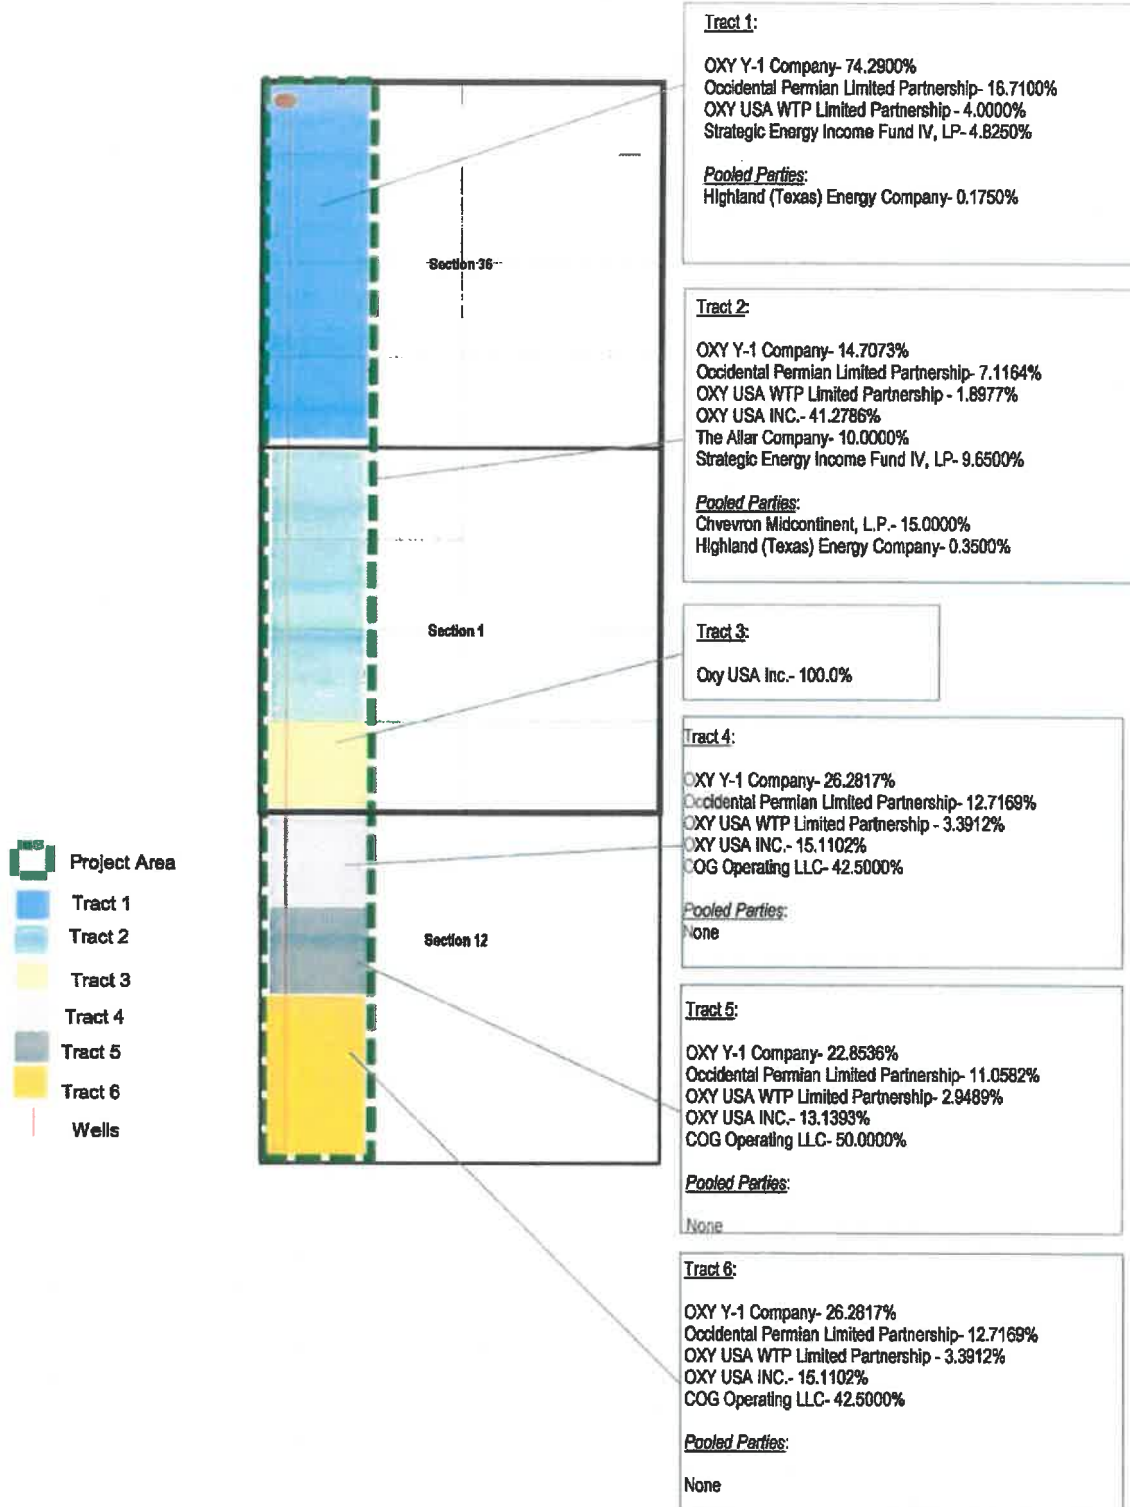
Tract 1:

OXY Y-1 Company- 74.2900%
Occidental Permian Limited Partnership- 16.7100%
OXY USA WTP Limited Partnership - 4.0000%
Strategic Energy Income Fund IV, LP- 4.8250%

Pooled Parties:
Highland (Texas) Energy Company- 0.1750%

Section 36

Tract 2:

OXY Y-1 Company- 14.7073%
Occidental Permian Limited Partnership- 7.1164%
OXY USA WTP Limited Partnership - 1.8977%
OXY USA INC.- 41.2786%
The Allar Company- 10.0000%
Strategic Energy Income Fund IV, LP- 9.6500%

Pooled Parties:
Chvevron Midcontinent, L.P.- 15.0000%
Highland (Texas) Energy Company- 0.3500%

Section 1

Tract 3:

Oxy USA Inc.- 100.0%

Tract 4:

OXY Y-1 Company- 26.2817%
Occidental Permian Limited Partnership- 12.7169%
OXY USA WTP Limited Partnership - 3.3912%
OXY USA INC.- 15.1102%
COG Operating LLC- 42.5000%

Pooled Parties:
None

Project Area
Tract 1
Tract 2
Tract 3
Tract 4
Tract 5
Tract 6
Wells

Section 12

Tract 5:

OXY Y-1 Company- 22.8536%
Occidental Permian Limited Partnership- 11.0582%
OXY USA WTP Limited Partnership - 2.9489%
OXY USA INC.- 13.1393%
COG Operating LLC- 50.0000%

Pooled Parties:

None

Tract 6:

OXY Y-1 Company- 26.2817%
Occidental Permian Limited Partnership- 12.7169%
OXY USA WTP Limited Partnership - 3.3912%
OXY USA INC.- 15.1102%
COG Operating LLC- 42.5000%

Pooled Parties:

None